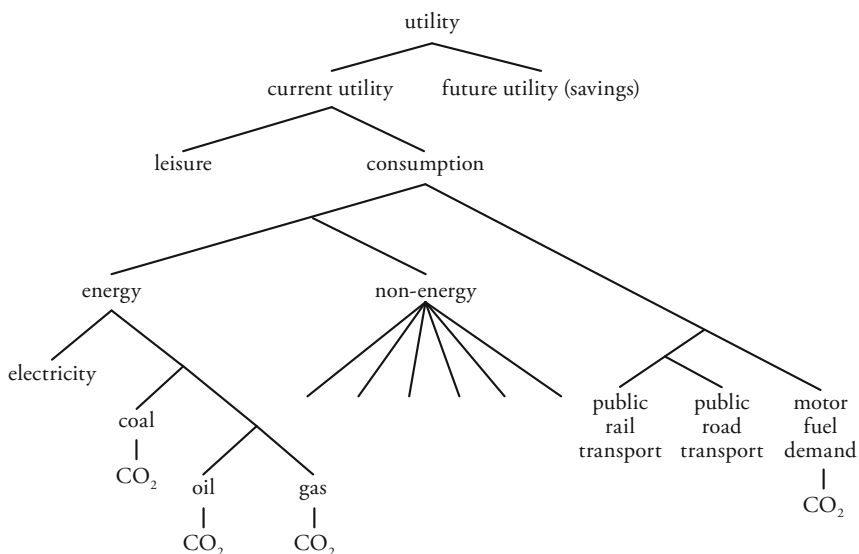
utility

current utility

future utility (savings)

leisure

consumption

energy

non-energy

electricity

coal

$CO_2$

oil

$CO_2$

gas

$CO_2$

public rail transport

public road transport

motor fuel demand

$CO_2$